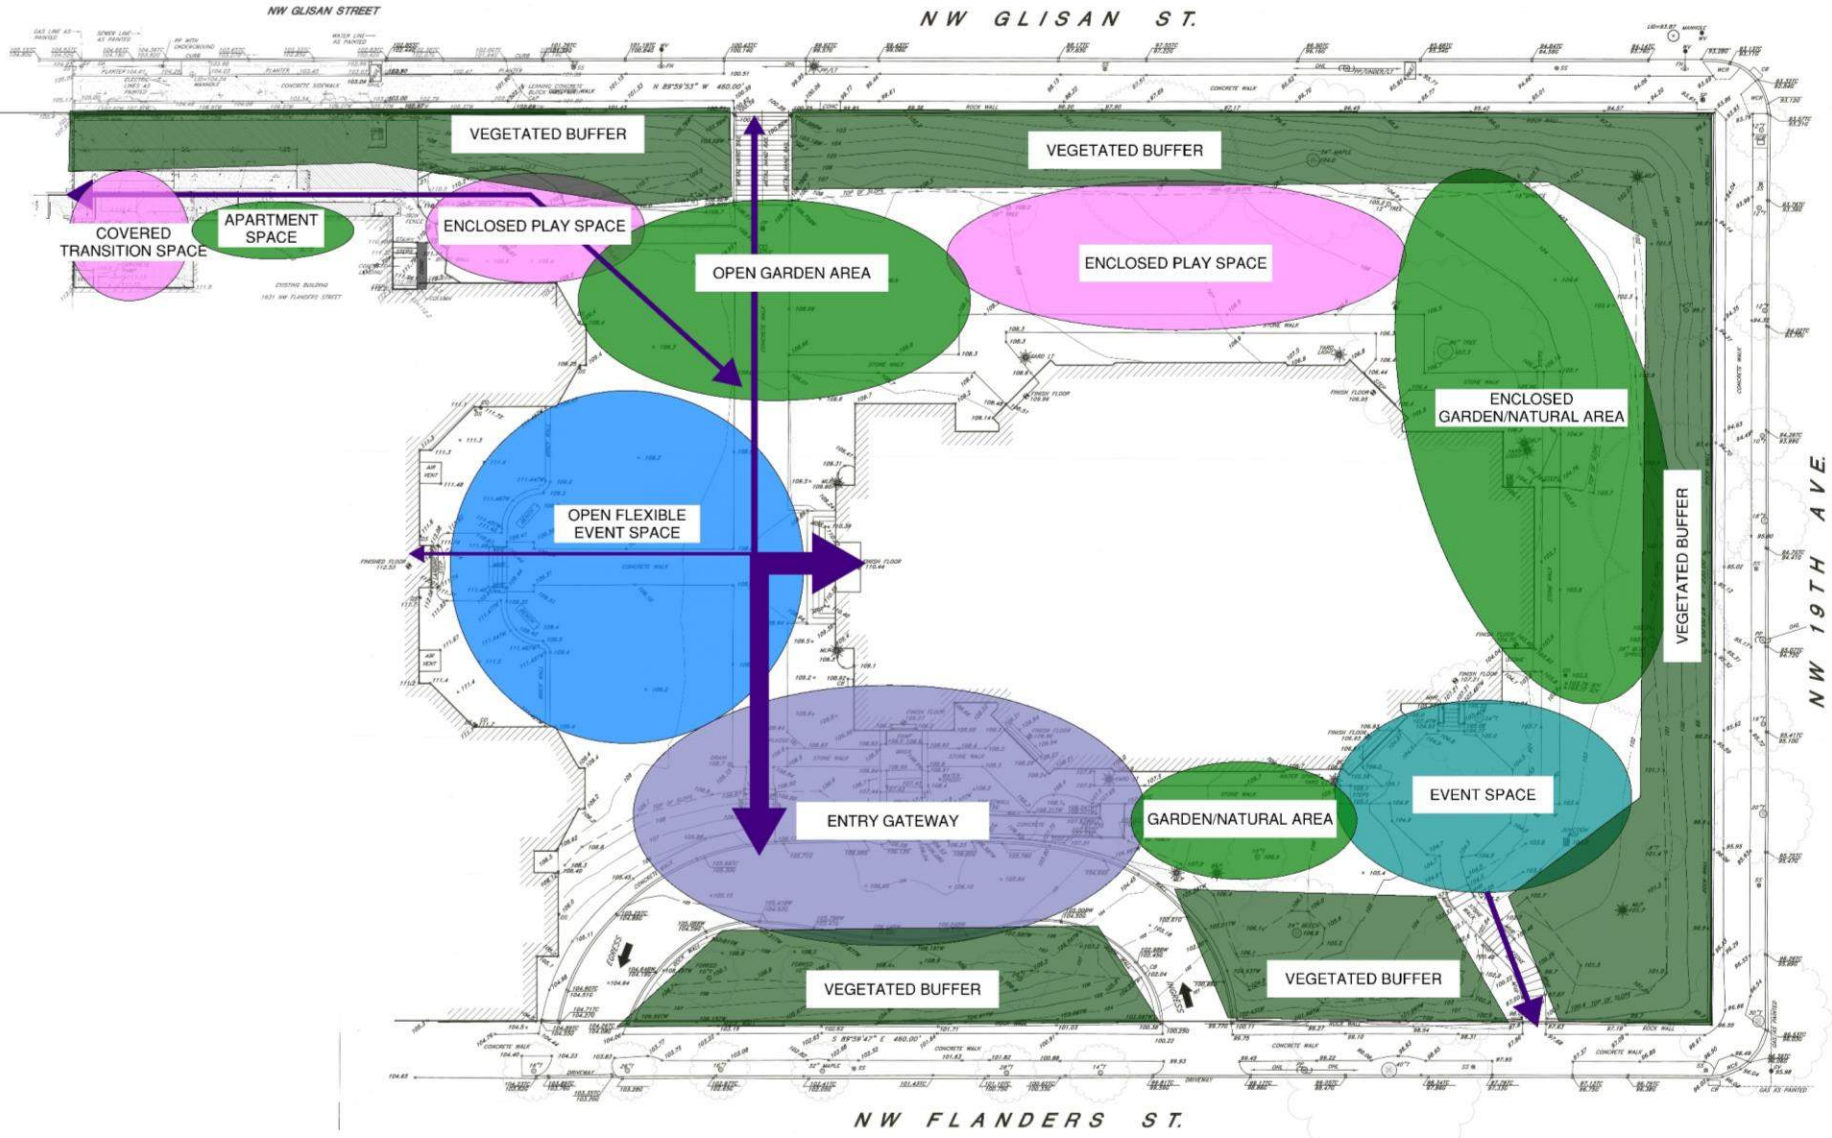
NW GLISAN STREET

NW GLISAN ST.

VEGETATED BUFFER

VEGETATED BUFFER

COVERED TRANSITION SPACE

APARTMENT SPACE

ENCLOSED PLAY SPACE

OPEN GARDEN AREA

ENCLOSED PLAY SPACE

ENCLOSED GARDEN/NATURAL AREA

OPEN FLEXIBLE EVENT SPACE

VEGETATED BUFFER

NW 19TH AVE.

ENTRY GATEWAY

GARDEN/NATURAL AREA

EVENT SPACE

VEGETATED BUFFER

VEGETATED BUFFER

NW FLANDERS ST.